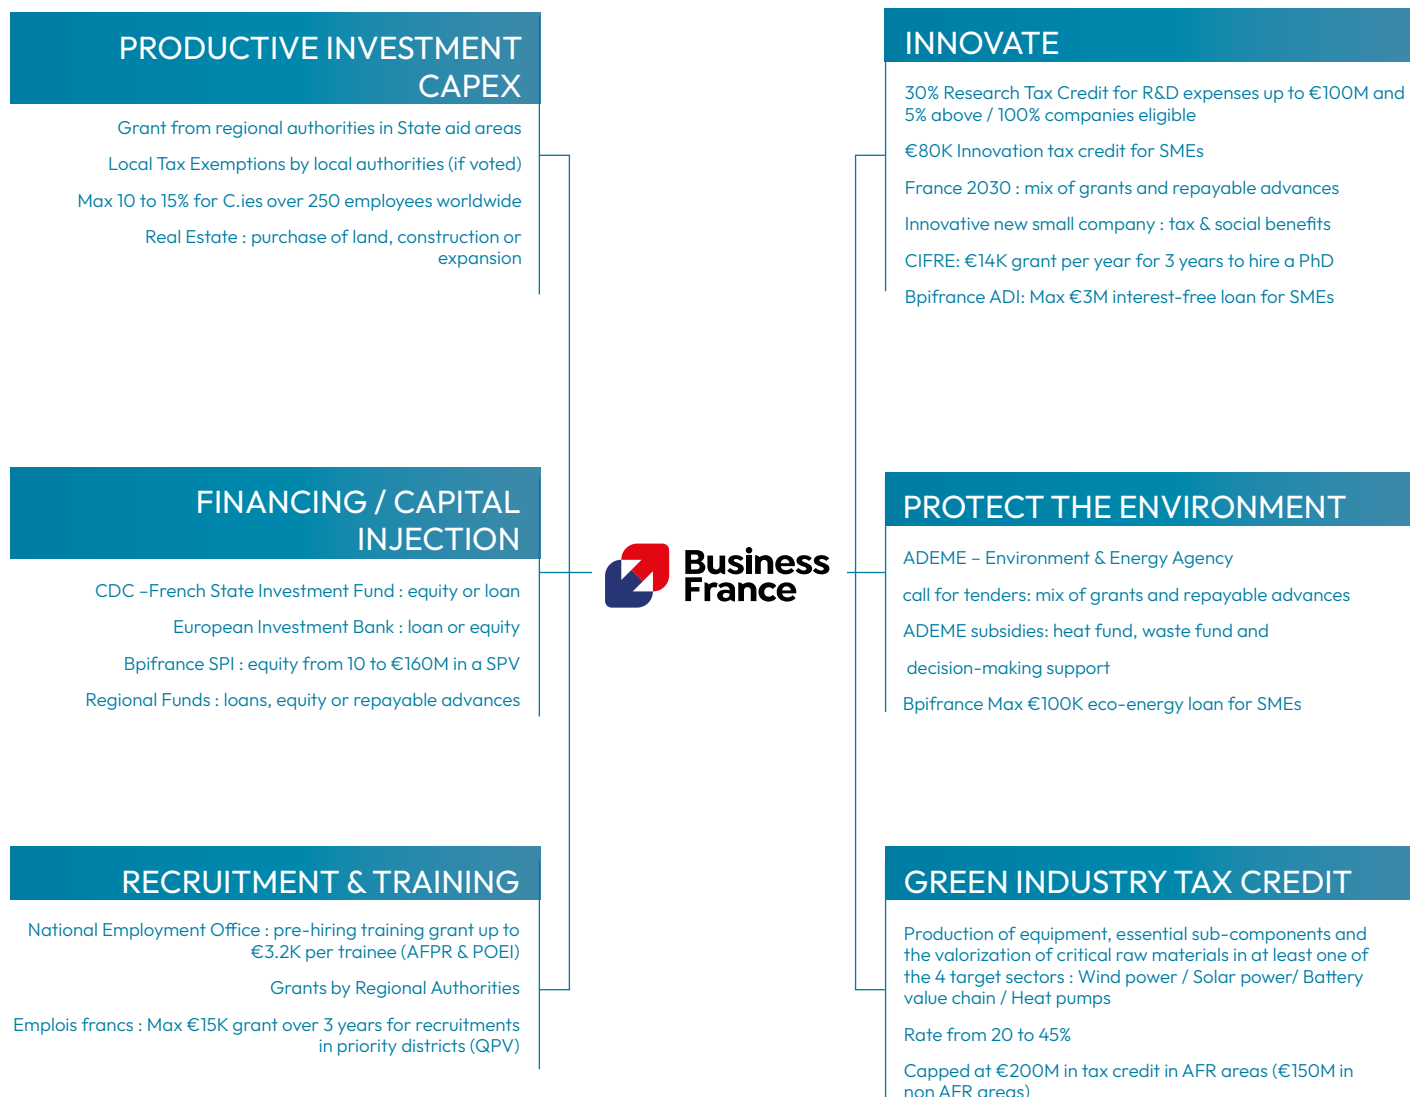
PRODUCTIVE INVESTMENT CAPEX

Grant from regional authorities in State aid areas

Local Tax Exemptions by local authorities (if voted)

Max 10 to 15% for C.ies over 250 employees worldwide

Real Estate : purchase of land, construction or expansion

FINANCING / CAPITAL INJECTION

CDC –French State Investment Fund : equity or loan

European Investment Bank : loan or equity

Bpifrance SPI : equity from 10 to €160M in a SPV

Regional Funds : loans, equity or repayable advances

RECRUITMENT & TRAINING

National Employment Office : pre-hiring training grant up to €3.2K per trainee (AFPR & POEI)

Grants by Regional Authorities

Emplois francs : Max €15K grant over 3 years for recruitments in priority districts (QPV)

Business France

INNOVATE

30% Research Tax Credit for R&D expenses up to €100M and 5% above / 100% companies eligible

€80K Innovation tax credit for SMEs

France 2030 : mix of grants and repayable advances

Innovative new small company : tax & social benefits

CIFRE: €14K grant per year for 3 years to hire a PhD

Bpifrance ADI: Max €3M interest-free loan for SMEs

PROTECT THE ENVIRONMENT

ADEME – Environment & Energy Agency

call for tenders: mix of grants and repayable advances

ADEME subsidies: heat fund, waste fund and

decision-making support

Bpifrance Max €100K eco-energy loan for SMEs

GREEN INDUSTRY TAX CREDIT

Production of equipment, essential sub-components and the valorization of critical raw materials in at least one of the 4 target sectors : Wind power / Solar power/ Battery value chain / Heat pumps

Rate from 20 to 45%

Capped at €200M in tax credit in AFR areas (€150M in non AFR areas)